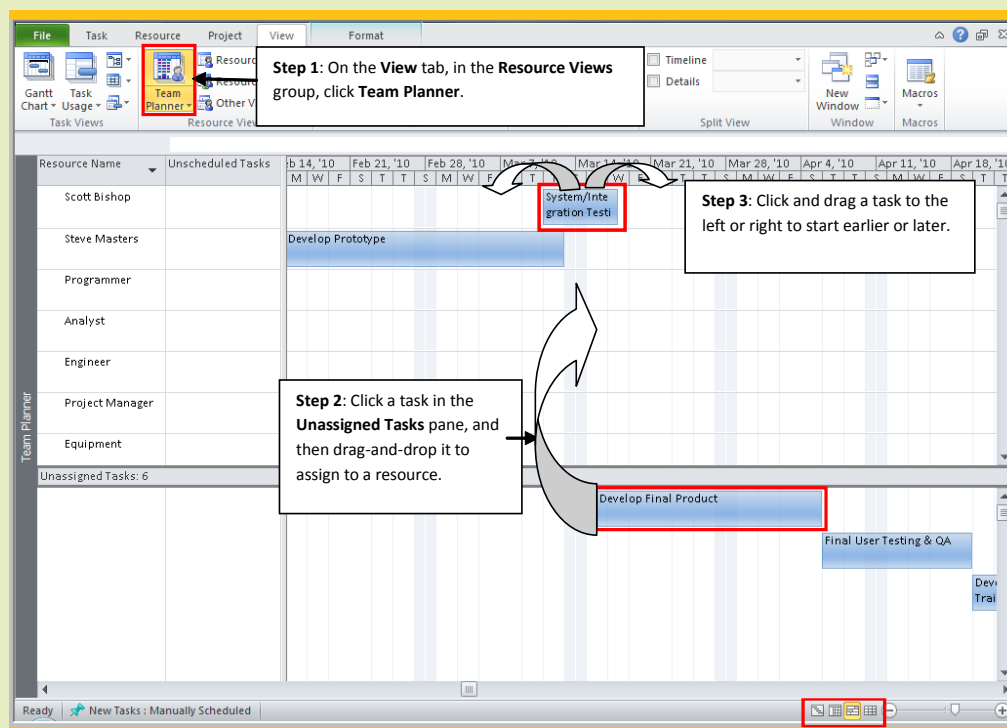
File Task Resource Project View Format

Gantt Chart Task Usage Team Planner Resource Resource Other V Task Views Resource View

Step 1: On the View tab, in the Resource Views group, click Team Planner.

Timeline Details Split View New Window Window Macros Macros

Resource Name Unscheduled Tasks

b 14, '10 Feb 21, '10 Feb 28, '10 Mar 7, '10 Mar 14, '10 Mar 21, '10 Mar 28, '10 Apr 4, '10 Apr 11, '10 Apr 18, '10

M W F S T T S M W F T T S M W F T T S M W F S T T

Scott Bishop
Steve Masters
Programmer
Analyst
Engineer
Project Manager
Equipment

System/Integration Testi

Develop Prototype

Step 3: Click and drag a task to the left or right to start earlier or later.

Step 2: Click a task in the Unassigned Tasks pane, and then drag-and-drop it to assign to a resource.

Team Planner

Unassigned Tasks: 6

Develop Final Product

Final User Testing & QA

Deve Trai

Ready New Tasks : Manually Scheduled